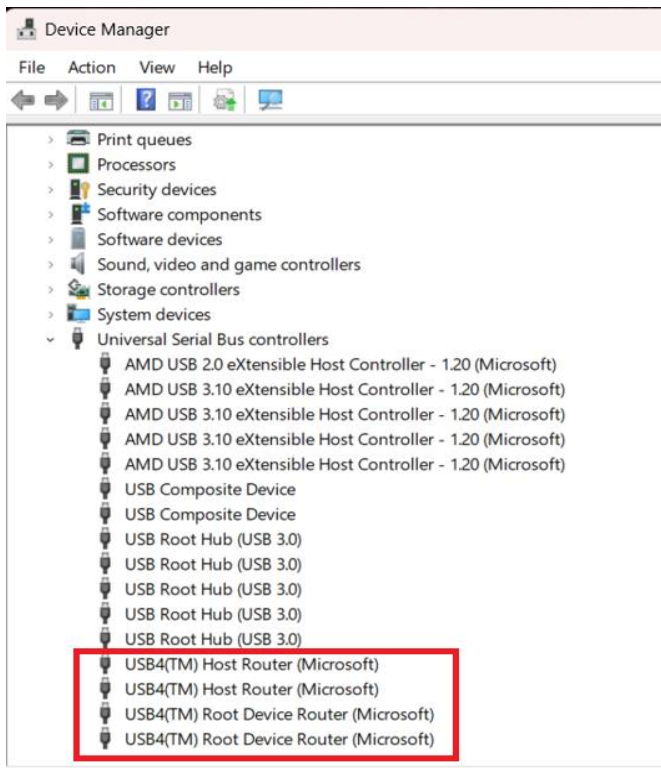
Device Manager

File Action View Help

Print queues
Processors
Security devices
Software components
Software devices
Sound, video and game controllers
Storage controllers
System devices
Universal Serial Bus controllers
AMD USB 2.0 eXtensible Host Controller - 1.20 (Microsoft)
AMD USB 3.10 eXtensible Host Controller - 1.20 (Microsoft)
AMD USB 3.10 eXtensible Host Controller - 1.20 (Microsoft)
AMD USB 3.10 eXtensible Host Controller - 1.20 (Microsoft)
AMD USB 3.10 eXtensible Host Controller - 1.20 (Microsoft)
USB Composite Device
USB Composite Device
USB Root Hub (USB 3.0)
USB Root Hub (USB 3.0)
USB Root Hub (USB 3.0)
USB Root Hub (USB 3.0)
USB Root Hub (USB 3.0)
USB4(TM) Host Router (Microsoft)
USB4(TM) Host Router (Microsoft)
USB4(TM) Root Device Router (Microsoft)
USB4(TM) Root Device Router (Microsoft)